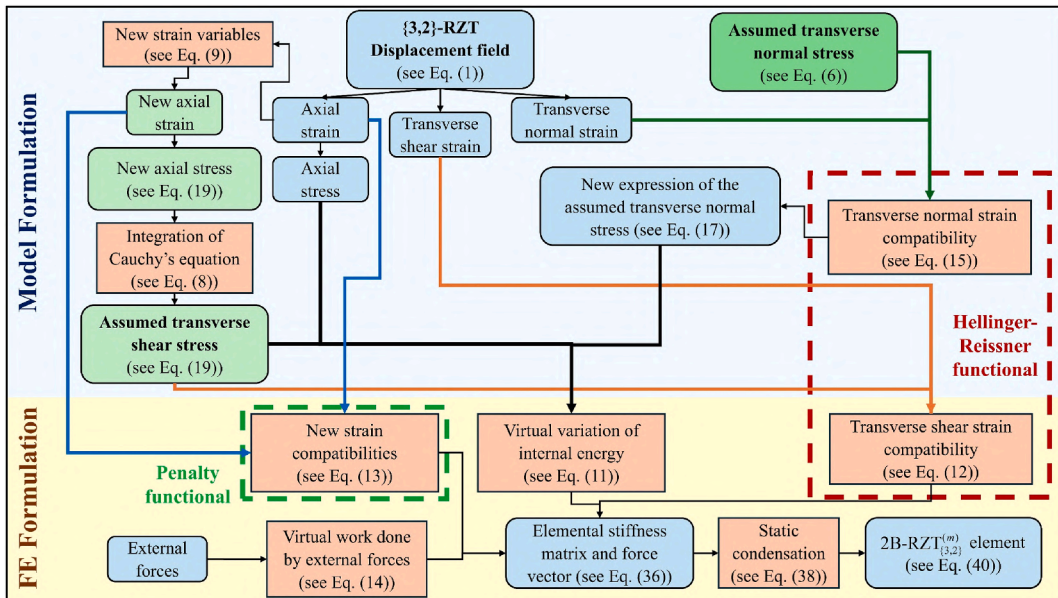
Model Formulation

New strain variables (see Eq. (9))

{3,2}-RZT Displacement field (see Eq. (1))

Assumed transverse normal stress (see Eq. (6))

New axial strain

Axial strain

Transverse shear strain

Transverse normal strain

New axial stress (see Eq. (19))

Axial stress

New expression of the assumed transverse normal stress (see Eq. (17))

Transverse normal strain compatibility (see Eq. (15))

Integration of Cauchy's equation (see Eq. (8))

Assumed transverse shear stress (see Eq. (19))

Hellinger-Reissner functional

FE Formulation

New strain compatibilities (see Eq. (13))

Virtual variation of internal energy (see Eq. (11))

Transverse shear strain compatibility (see Eq. (12))

Penalty functional

External forces

Virtual work done by external forces (see Eq. (14))

Elemental stiffness matrix and force vector (see Eq. (36))

Static condensation (see Eq. (38))

2B-RZT$^{(m)}_{\{3,2\}}$ element (see Eq. (40))